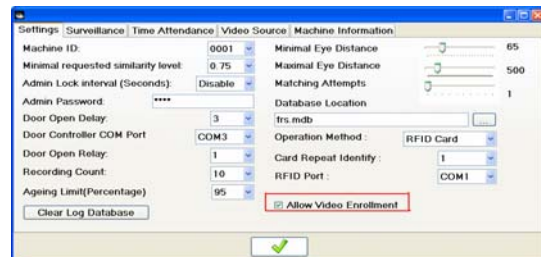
Settings | Surveillance | Time Attendance | Video Source | Machine Information

Machine ID: 0001
Minimal requested similarity level: 0.75
Admin Lock interval (Seconds): Disable
Admin Password: ****
Door Open Delay: 3
Door Controller COM Port: COM3
Door Open Relay: 1
Recording Count: 10
Ageing Limit(Percentage) 95
Clear Log Database

Minimal Eye Distance 65
Maximal Eye Distance 500
Matching Attempts 1
Database Location
frs.mdb ...
Operation Method : RFID Card
Card Repeat Identify : 1
RFID Port : COM1
Allow Video Enrollment